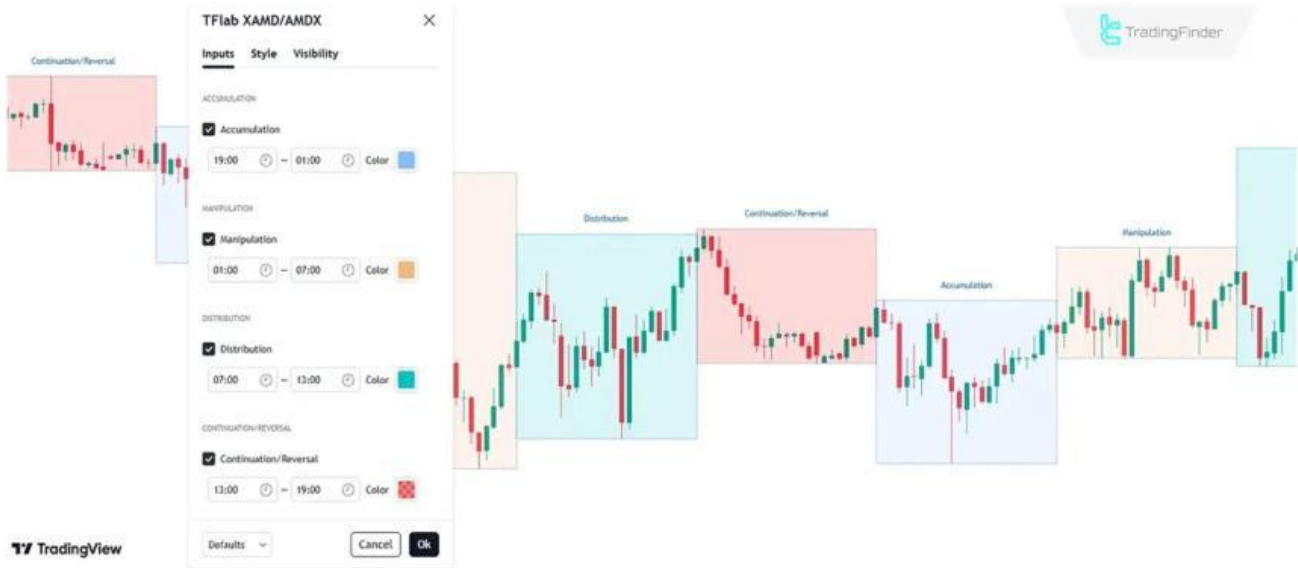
Continuation/Reversal

TFlab XAMD/AMDX

Inputs Style Visibility

ACCUMULATION

Accumulation

19:00 – 01:00 Color

MANIPULATION

Manipulation

01:00 – 07:00 Color

DISTRIBUTION

Distribution

07:00 – 13:00 Color

CONTINUATION/REVERSAL

Continuation/Reversal

13:00 – 19:00 Color

Defaults Cancel Ok

TradingFinder

Distribution

Continuation/Reversal

Accumulation

Manipulation

TradingView